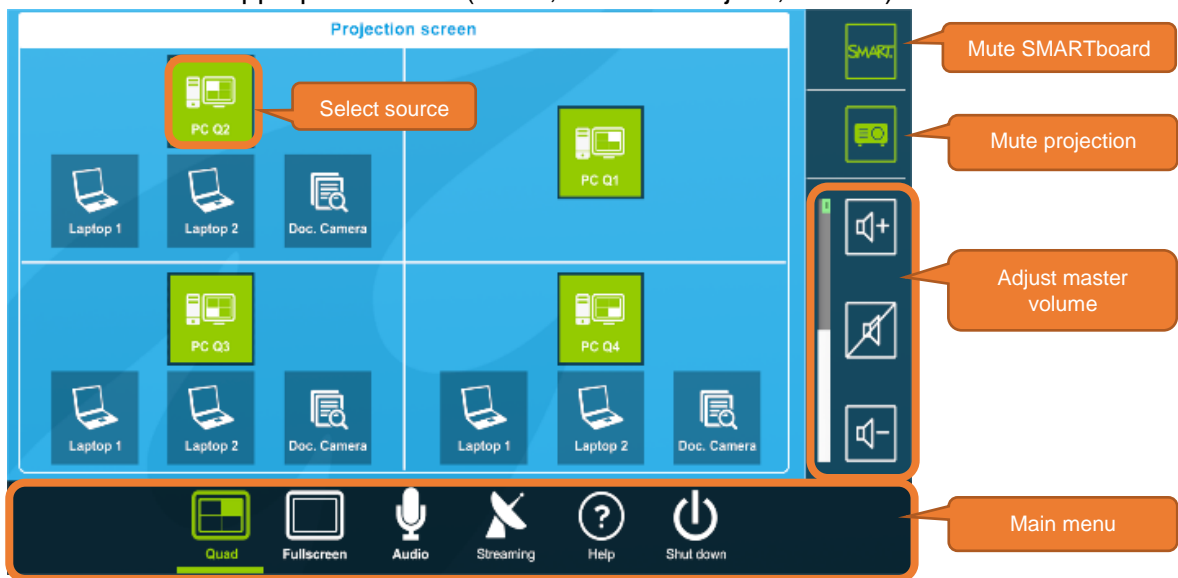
Projection screen

PC Q2

Select source

Laptop 1

Laptop 2

Doc. Camera

PC Q1

PC Q3

Laptop 1

Laptop 2

Doc. Camera

PC Q4

Laptop 1

Laptop 2

Doc. Camera

SMART

Mute SMARTboard

Mute projection

Adjust master volume

Main menu

Quad

Fullscreen

Audio

Streaming

Help

Shut down